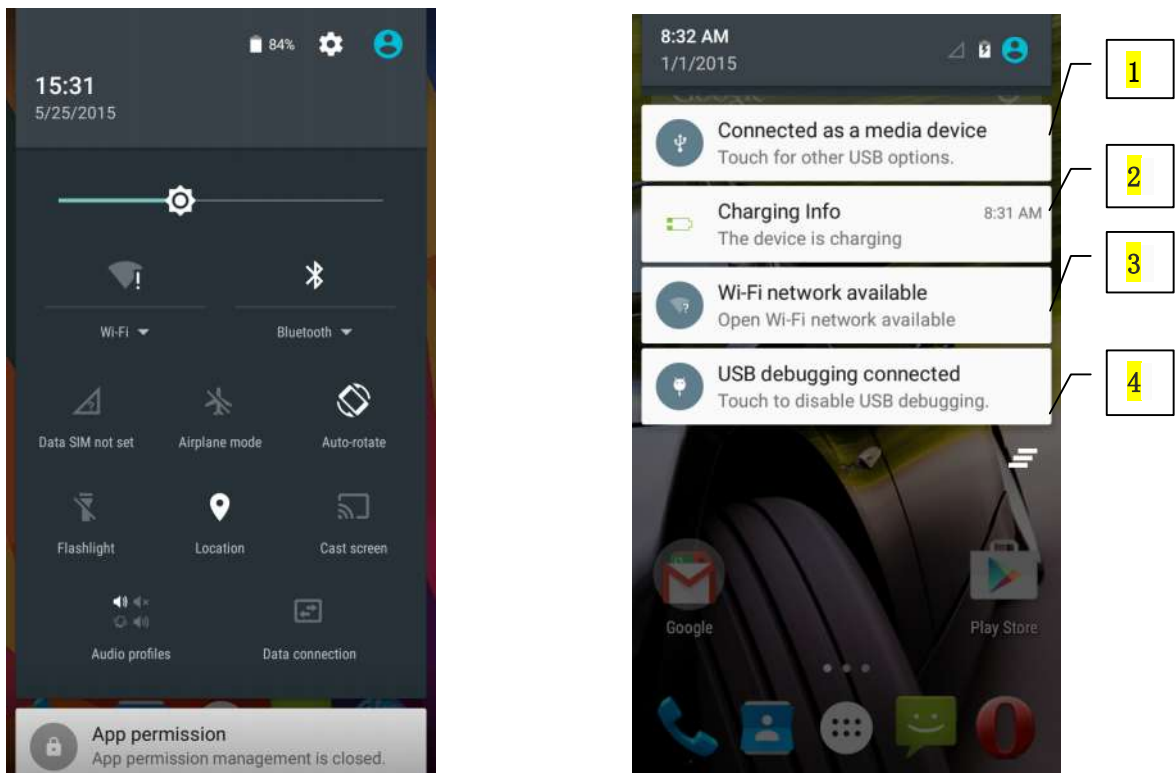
84%

15:31
5/25/2015

Wi-Fi

Bluetooth

Data SIM not set

Airplane mode

Auto-rotate

Flashlight

Location

Cast screen

Audio profiles

Data connection

App permission
App permission management is closed.

8:32 AM
1/1/2015

Connected as a media device
Touch for other USB options.

Charging Info 8:31 AM
The device is charging

Wi-Fi network available
Open Wi-Fi network available

USB debugging connected
Touch to disable USB debugging.

Google

Play Store

1

2

3

4